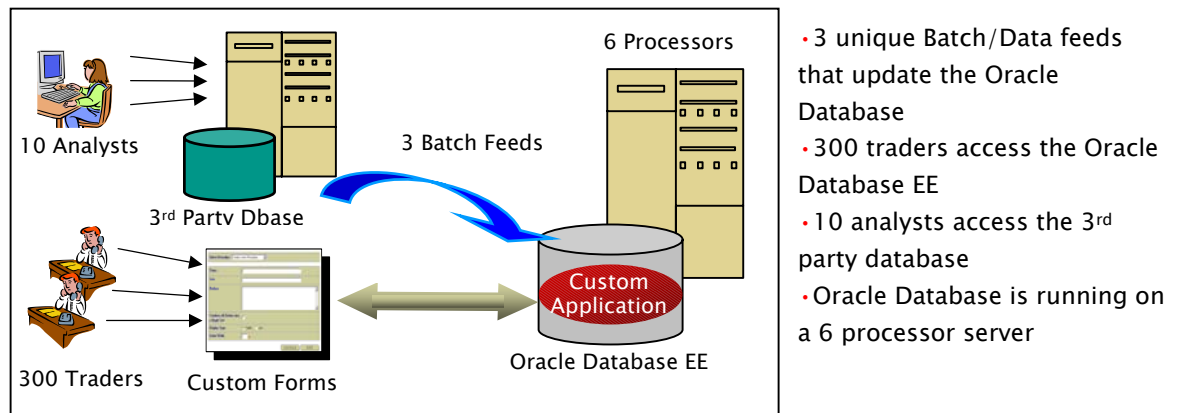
6 Processors

10 Analysts

3 Batch Feeds

3$^{rd}$ Party Dbase

Custom Application

300 Traders

Custom Forms

Oracle Database EE

•3 unique Batch/Data feeds that update the Oracle Database

•300 traders access the Oracle Database EE

•10 analysts access the 3$^{rd}$ party database

•Oracle Database is running on a 6 processor server